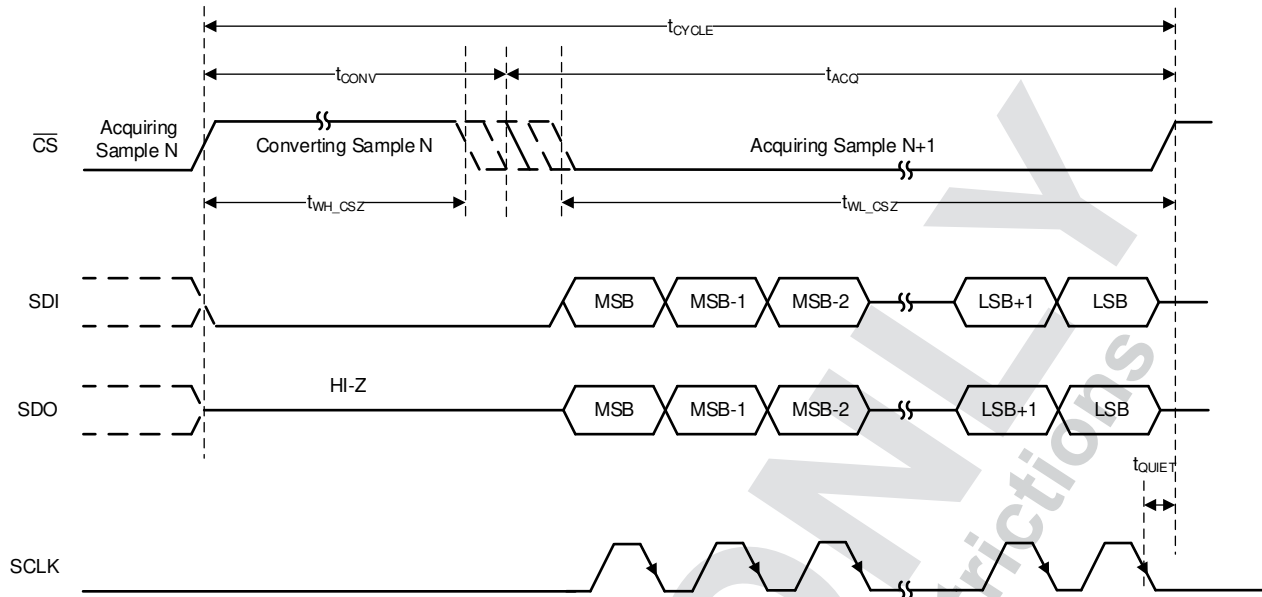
$t_{CYCLE}$

$t_{CONV}$

$t_{ACQ}$

$\overline{CS}$

Acquiring Sample N

Converting Sample N

Acquiring Sample N+1

$t_{WH\_CSZ}$

$t_{WL\_CSZ}$

SDI

MSB MSB-1 MSB-2 LSB+1 LSB

SDO

HI-Z

MSB MSB-1 MSB-2 LSB+1 LSB

$t_{QUIET}$

SCLK

ONLY

rictions